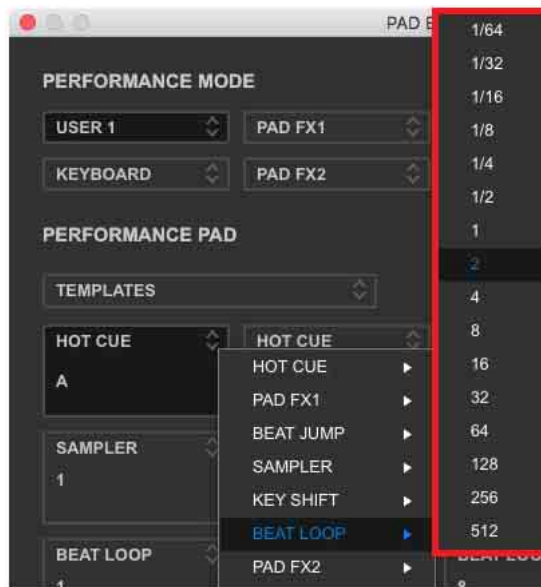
PAD E

PERFORMANCE MODE

USER 1

PAD FX1

KEYBOARD

PAD FX2

PERFORMANCE PAD

TEMPLATES

HOT CUE

A

HOT CUE

SAMPLER

1

BEAT LOOP

1

HOT CUE

PAD FX1

BEAT JUMP

SAMPLER

KEY SHIFT

BEAT LOOP

PAD FX2

1/64
1/32
1/16
1/8
1/4
1/2
1
2
4
8
16
32
64
128
256
512

8